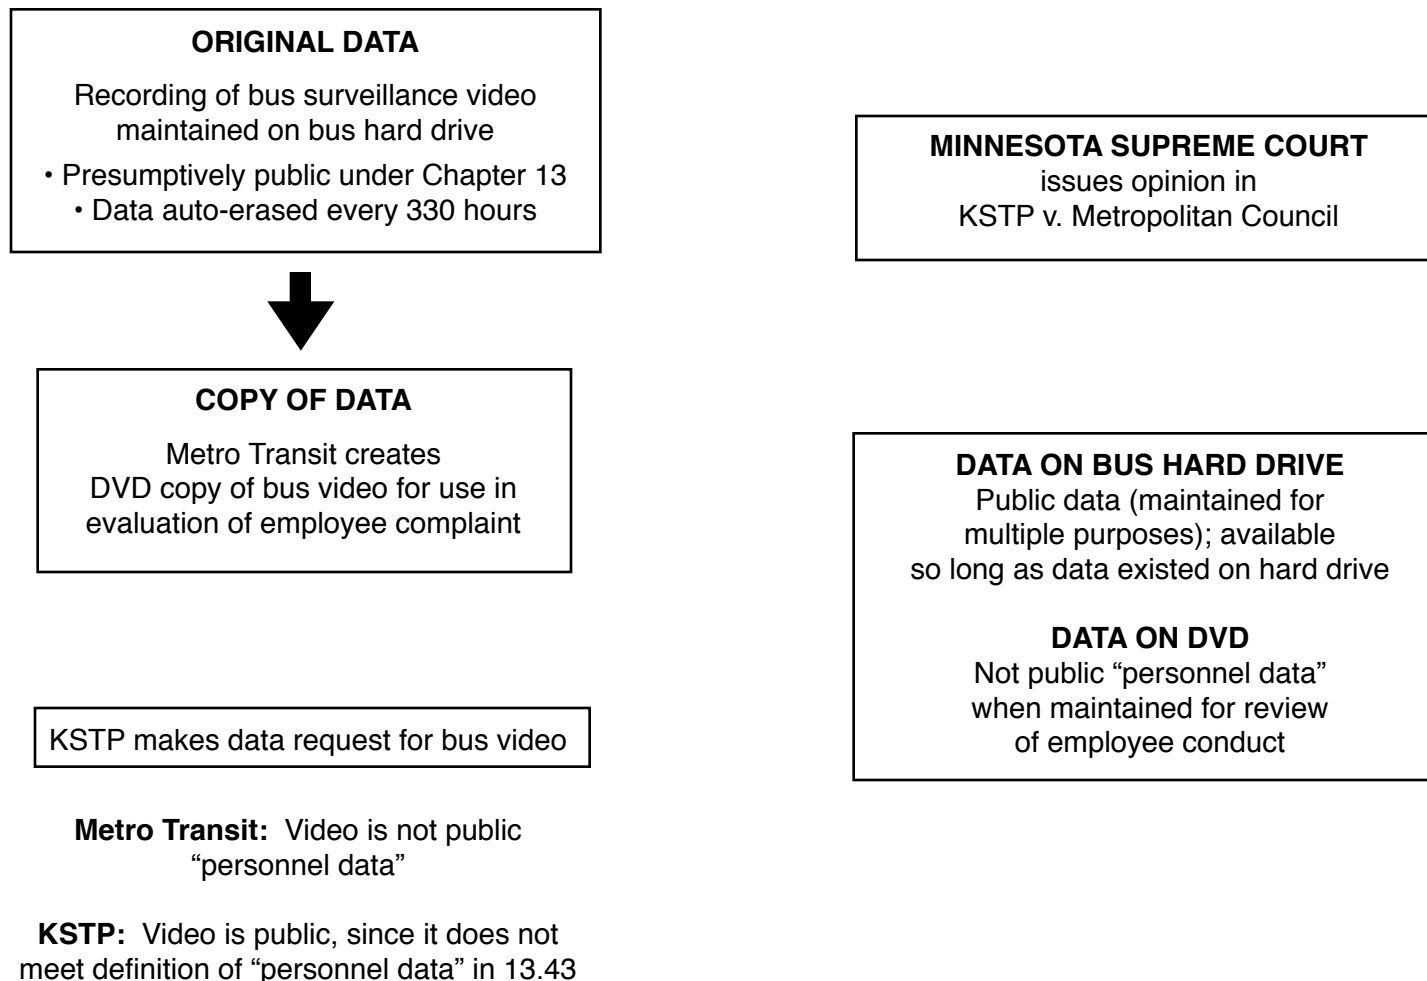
**ORIGINAL DATA**

Recording of bus surveillance video maintained on bus hard drive

• Presumptively public under Chapter 13
• Data auto-erased every 330 hours

**COPY OF DATA**

Metro Transit creates DVD copy of bus video for use in evaluation of employee complaint

KSTP makes data request for bus video

**Metro Transit:** Video is not public "personnel data"

**KSTP:** Video is public, since it does not meet definition of "personnel data" in 13.43

**MINNESOTA SUPREME COURT**
issues opinion in
KSTP v. Metropolitan Council

**DATA ON BUS HARD DRIVE**
Public data (maintained for multiple purposes); available so long as data existed on hard drive

**DATA ON DVD**
Not public "personnel data" when maintained for review of employee conduct